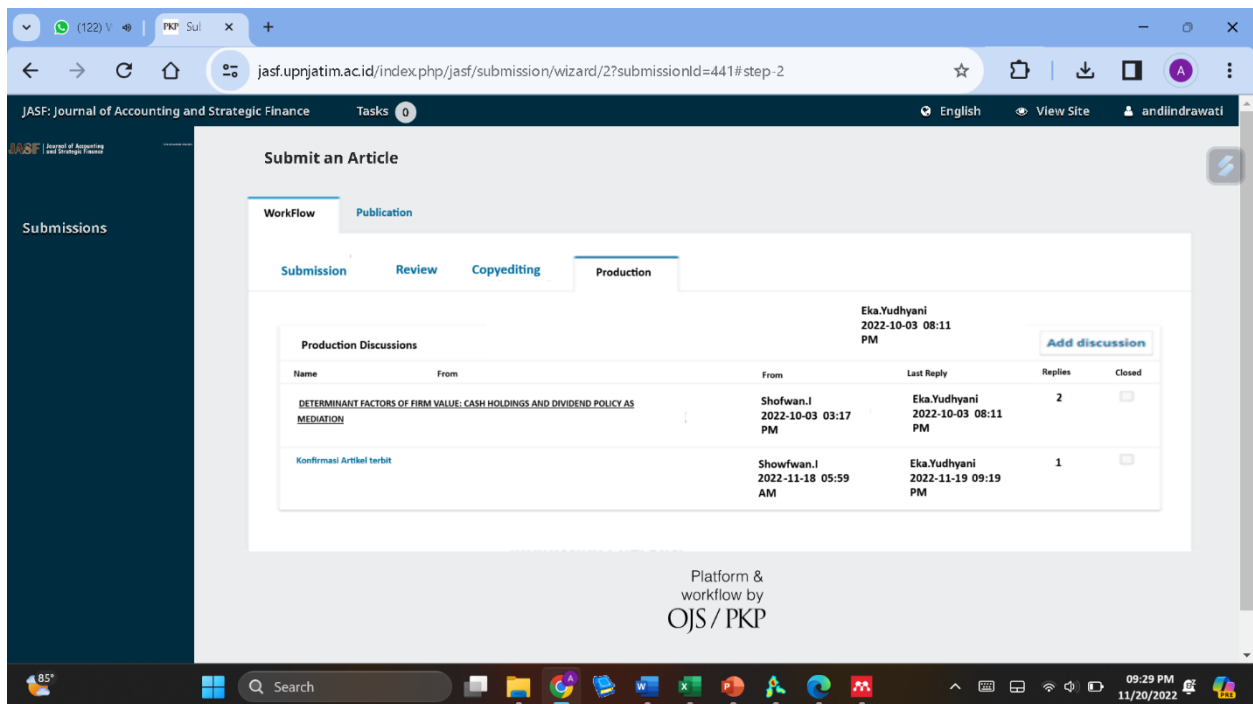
(122) W | PKP Sul ×

jasf.upnjatim.ac.id/index.php/jasf/submission/wizard/2?submissionId=441#step-2

JASF: Journal of Accounting and Strategic Finance   Tasks 0   English   View Site   andiindrawati

JASF Journal of Accounting and Strategic Finance

Submissions

Submit an Article

WorkFlow   Publication

Submission   Review   Copyediting   Production

Eka.Yudhyani
2022-10-03 08:11 PM

Production Discussions   Add discussion

| Name | From | From | Last Reply | Replies | Closed |
|---|---|---|---|---|---|
| DETERMINANT FACTORS OF FIRM VALUE: CASH HOLDINGS AND DIVIDEND POLICY AS MEDIATION | | Shofwan.I 2022-10-03 03:17 PM | Eka.Yudhyani 2022-10-03 08:11 PM | 2 | |
| Konfirmasi Artikel terbit | | Showfwan.I 2022-11-18 05:59 AM | Eka.Yudhyani 2022-11-19 09:19 PM | 1 | |

Platform & workflow by OJS / PKP

85°   Search   09:29 PM 11/20/2022